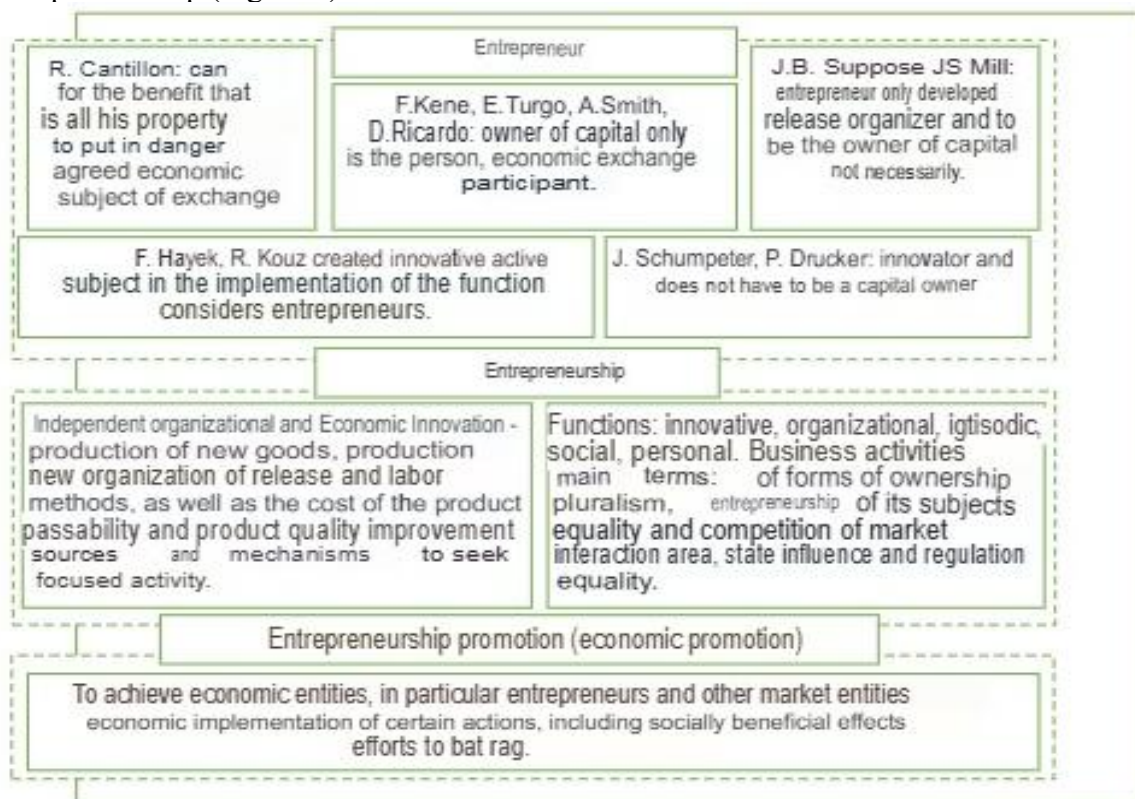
Entrepreneur

R. Cantillon: can for the benefit that is all his property to put in danger agreed economic subject of exchange

F.Kene, E.Turgo, A.Smith, D.Ricardo: owner of capital only is the person, economic exchange participant.

J.B. Suppose JS Mill: entrepreneur only developed release organizer and to be the owner of capital not necessarily.

F. Hayek, R. Kouz created innovative active subject in the implementation of the function considers entrepreneurs.

J. Schumpeter, P. Drucker: innovator and does not have to be a capital owner

Entrepreneurship

Independent organizational and Economic Innovation - production of new goods, production new organization of release and labor methods, as well as the cost of the product passability and product quality improvement sources and mechanisms to seek focused activity.

Functions: innovative, organizational, igtisodic, social, personal. Business activities main terms: of forms of ownership pluralism, entrepreneurship of its subjects equality and competition of market interaction area, state influence and regulation equality.

Entrepreneurship promotion (economic promotion)

To achieve economic entities, in particular entrepreneurs and other market entities economic implementation of certain actions, including socially beneficial effects efforts to bat rag.